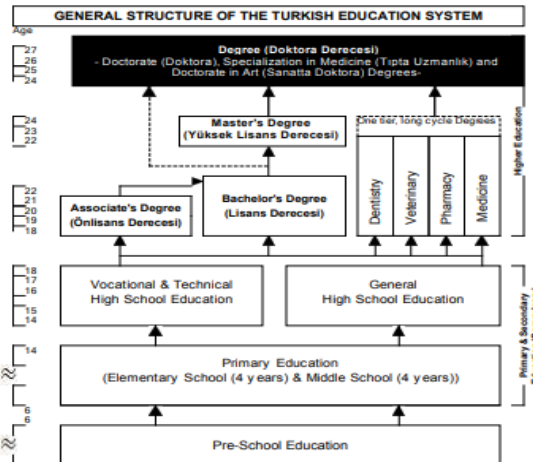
GENERAL STRUCTURE OF THE TURKISH EDUCATION SYSTEM

Age

27
26
25
24

Degree (Doktora Derecesi)
- Doctorate (Doktora), Specialization in Medicine (Tıpta Uzmanlık) and Doctorate in Art (Sanatta Doktora) Degrees-

24
23
22

Master's Degree
(Yüksek Lisans Derecesi)

One tier, long cycle Degrees

Higher Education

22
21
20
19
18

Associate's Degree
(Önlisans Derecesi)

Bachelor's Degree
(Lisans Derecesi)

Dentistry

Veterinary

Pharmacy

Medicine

18
17
16
15
14

Vocational & Technical
High School Education

General
High School Education

Primary & Secondary

14

Primary Education
(Elementary School (4 years) & Middle School (4 years))

6
6

Pre-School Education